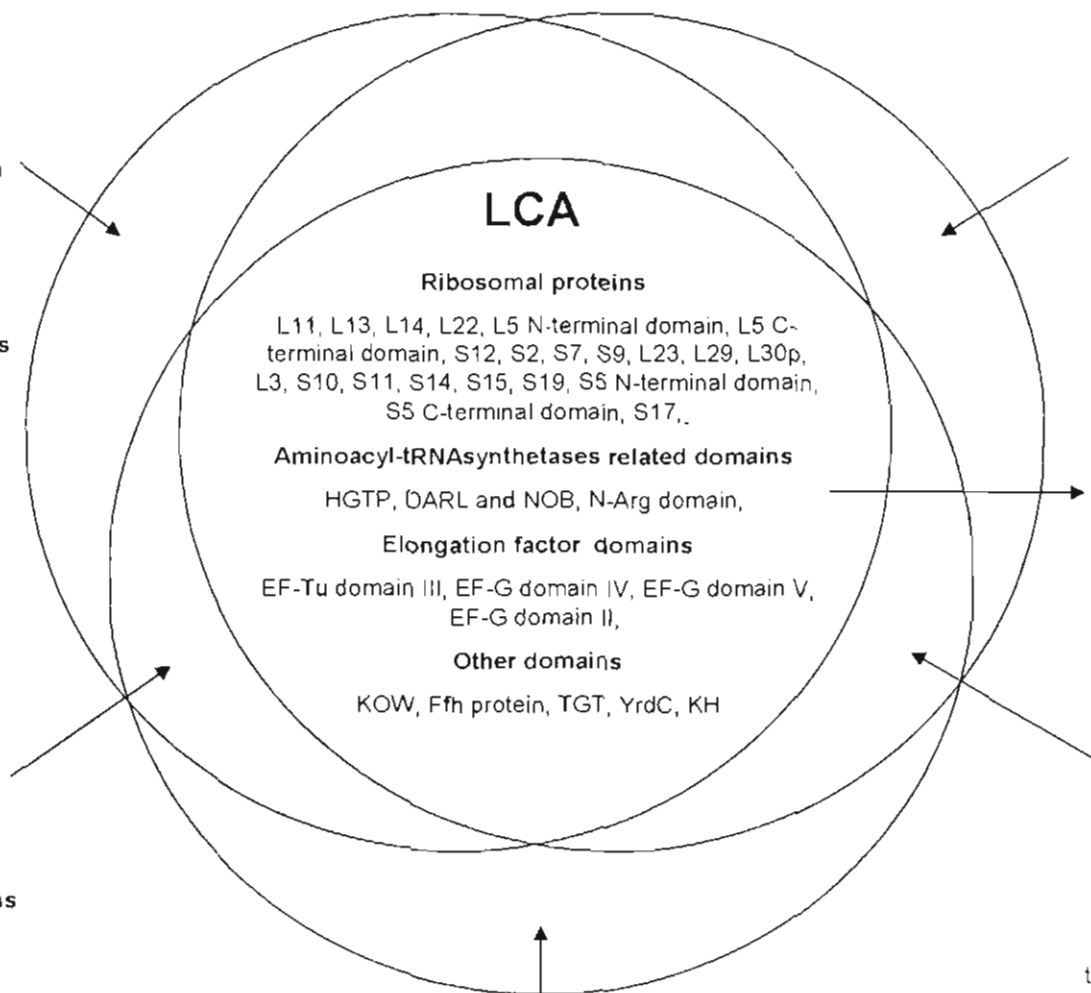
n

s

LCA

Ribosomal proteins

L11, L13, L14, L22, L5 N-terminal domain, L5 C-terminal domain, S12, S2, S7, S9, L23, L29, L30p, L3, S10, S11, S14, S15, S19, S5 N-terminal domain, S5 C-terminal domain, S17,

Aminoacyl-tRNAsynthetases related domains

HGTP, DARL and NOB, N-Arg domain,

Elongation factor domains

EF-Tu domain III, EF-G domain IV, EF-G domain V, EF-G domain II,

Other domains

KOW, Ffh protein, TGT, YrdC, KH

s

t